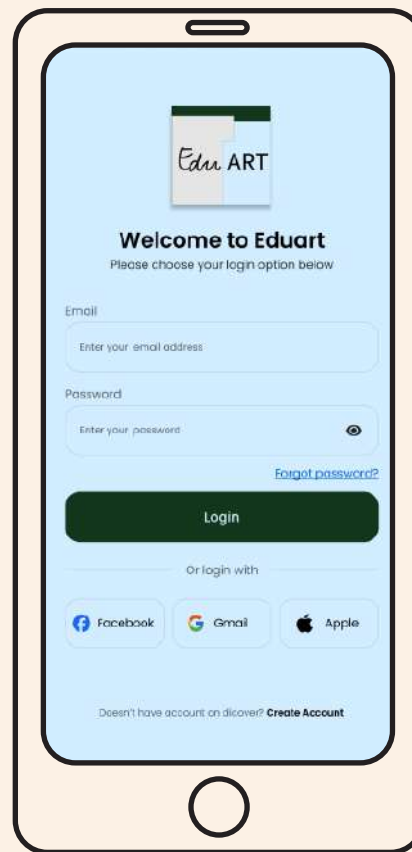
Edu ART

Welcome to Eduart
Please choose your login option below

Email
Enter your email address

Password
Enter your password

Forgot password?

Login

Or login with

Facebook
Gmail
Apple

Doesn't have account on dicover? Create Account